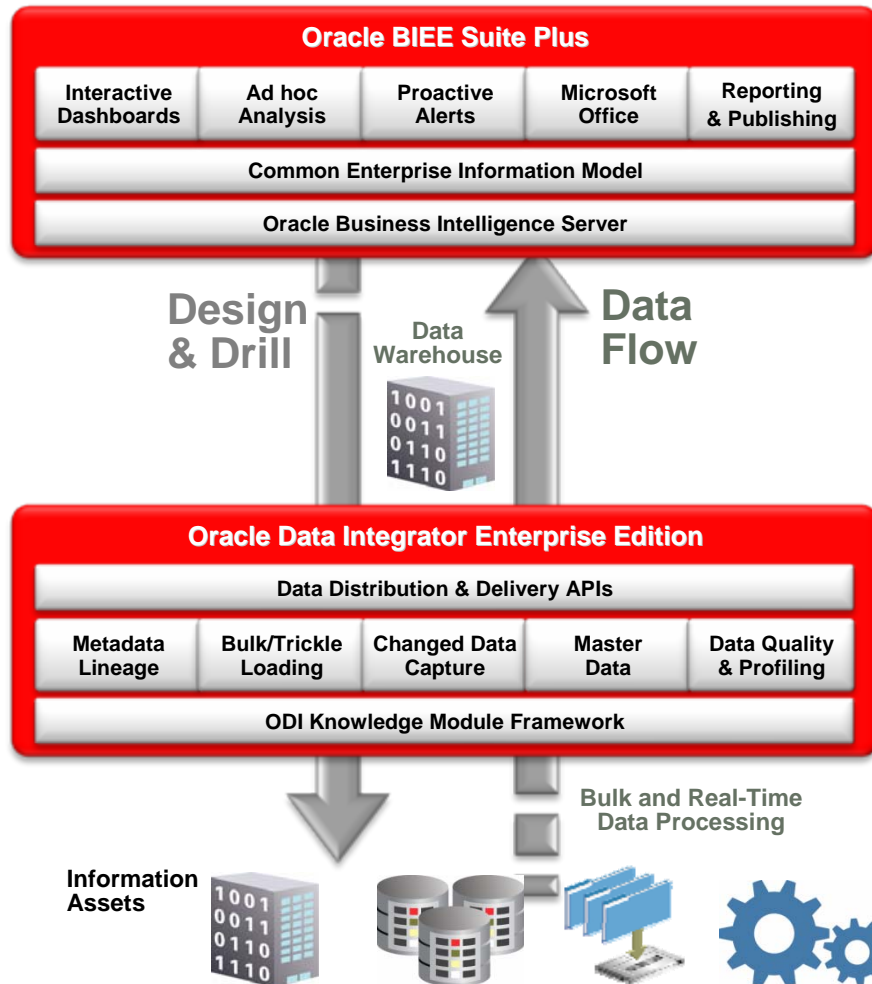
Oracle BIEE Suite Plus

Interactive Dashboards | Ad hoc Analysis | Proactive Alerts | Microsoft Office | Reporting & Publishing

Common Enterprise Information Model

Oracle Business Intelligence Server

Design & Drill

Data Warehouse

1001
0011
0110
1110

Data Flow

Oracle Data Integrator Enterprise Edition

Data Distribution & Delivery APIs

Metadata Lineage | Bulk/Trickle Loading | Changed Data Capture | Master Data | Data Quality & Profiling

ODI Knowledge Module Framework

Bulk and Real-Time Data Processing

Information Assets

1001
0011
0110
1110